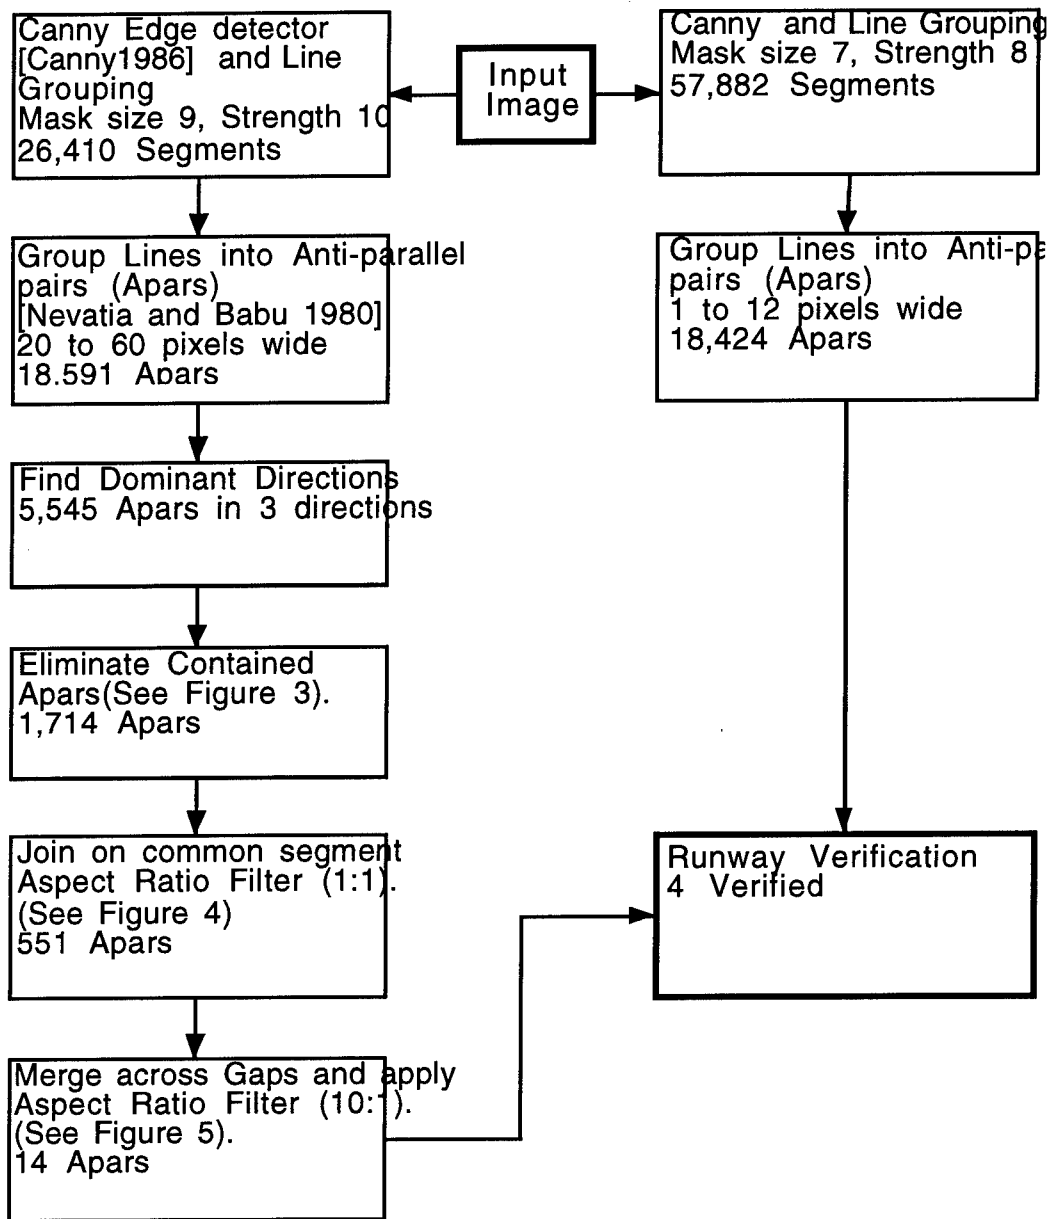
Canny Edge detector [Canny1986] and Line Grouping
Mask size 9, Strength 10
26,410 Segments

Input Image

Canny and Line Grouping
Mask size 7, Strength 8
57,882 Segments

Group Lines into Anti-parallel pairs (Apars)
[Nevatia and Babu 1980]
20 to 60 pixels wide
18,591 Apars

Group Lines into Anti-pa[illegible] pairs (Apars)
1 to 12 pixels wide
18,424 Apars

Find Dominant Directions
5,545 Apars in 3 directions

Eliminate Contained Apars(See Figure 3).
1,714 Apars

Join on common segment
Aspect Ratio Filter (1:1).
(See Figure 4)
551 Apars

Runway Verification
4 Verified

Merge across Gaps and apply
Aspect Ratio Filter (10:1).
(See Figure 5).
14 Apars